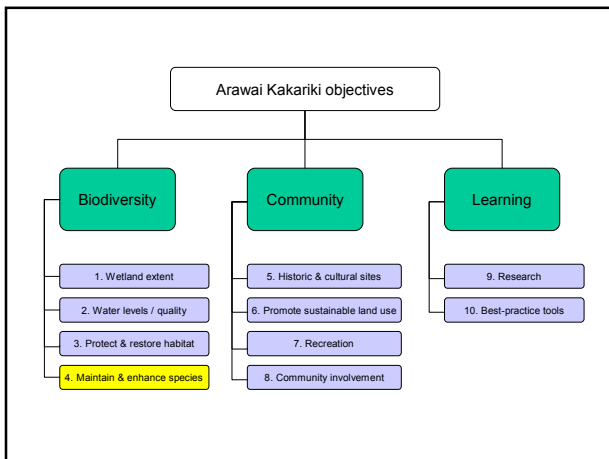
Arawai Kakariki objectives

Biodiversity

1. Wetland extent

2. Water levels / quality

3. Protect & restore habitat

4. Maintain & enhance species

Community

5. Historic & cultural sites

6. Promote sustainable land use

7. Recreation

8. Community involvement

Learning

9. Research

10. Best-practice tools